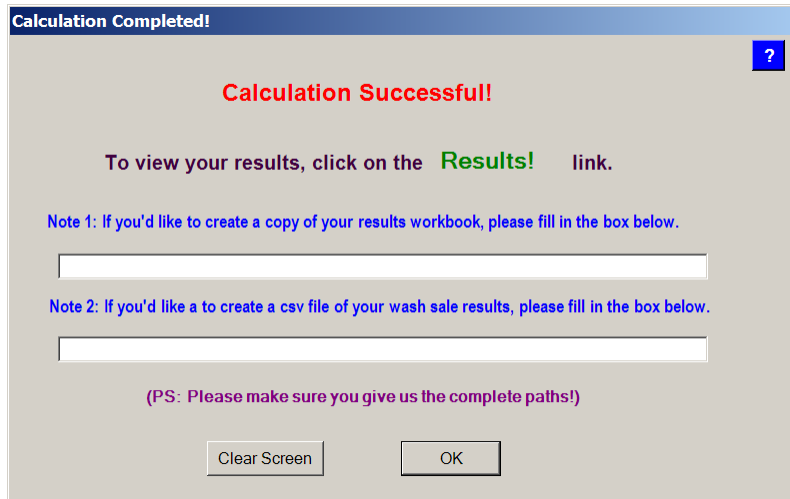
Calculation Completed!

?

Calculation Successful!

To view your results, click on the Results! link.

Note 1: If you'd like to create a copy of your results workbook, please fill in the box below.

Note 2: If you'd like a to create a csv file of your wash sale results, please fill in the box below.

(PS: Please make sure you give us the complete paths!)

Clear Screen

OK